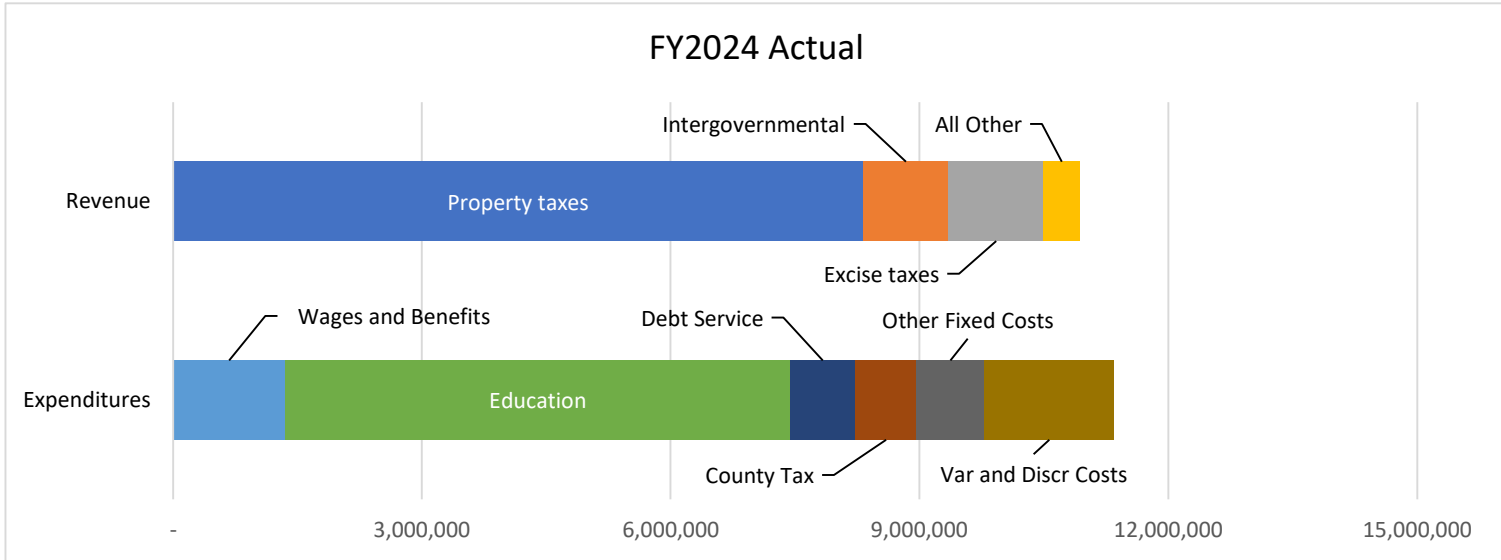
FY2024 Actual

Intergovernmental

All Other

Revenue

Property taxes

Excise taxes

Wages and Benefits

Debt Service

Other Fixed Costs

Expenditures

Education

County Tax

Var and Discr Costs

-

3,000,000

6,000,000

9,000,000

12,000,000

15,000,000